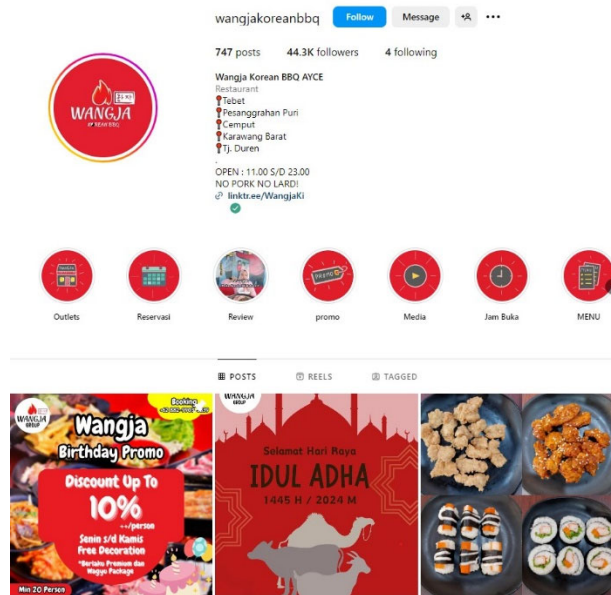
wangjakoreanbbq Follow Message

747 posts 44.3K followers 4 following

Wangja Korean BBQ AYCE
Restaurant
📍Tebet
📍Pesanggrahan Puri
📍Cempaka Putih
📍Karawang Barat
📍Tj. Duren
.
OPEN : 11.00 S/D 23.00
NO PORK NO LARD!
linktr.ee/WangjaKi

WANGJA KOREAN BBQ

Outlets Reservasi Review promo Media Jam Buka MENU

POSTS REELS TAGGED

WANGJA GROUP
Wangja Birthday Promo
Booking:
Discount Up To 10% ++/person
Senin s/d Kamis
Free Decoration
*Berlaku Premium dan Wagyu Package
Min 20 Person

WANGJA GROUP
Selamat Hari Raya
IDUL ADHA
1445 H / 2024 M